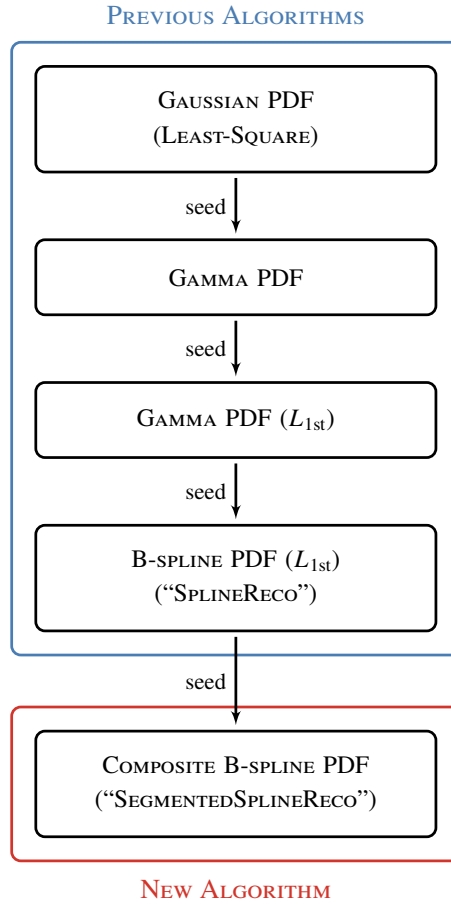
Previous Algorithms

Gaussian PDF
(Least-Square)

seed

Gamma PDF

seed

Gamma PDF ($L_{1st}$)

seed

B-spline PDF ($L_{1st}$)
("SplineReco")

seed

Composite B-spline PDF
("SegmentedSplineReco")

New Algorithm